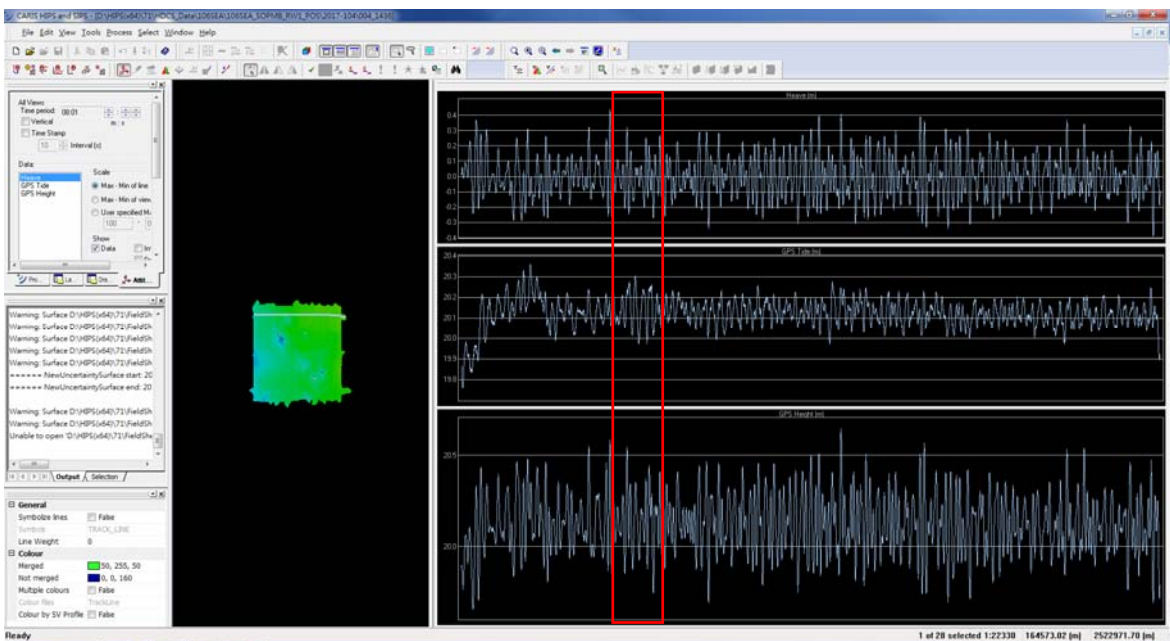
CARIS HIPS and SIPS - [D:\HIPS(x64)\71\HDCS_Data\106SEA\106SEA_SOPMB_RW1_RO5\2017-104\004_1436]

File Edit View Tools Process Select Window Help

All Views
Time period: 00:01
Vertical
Time Stamp
10 Interval (s)

Data
Heave
GPS Tide
GPS Height

Scale
Max - Min of line
Max - Min of view
User specified M
100

Show
Data

Pro... La... Dis... Attri...

Warning: Surface D:\HIPS(x64)\71\FieldSh
Warning: Surface D:\HIPS(x64)\71\FieldSh
Warning: Surface D:\HIPS(x64)\71\FieldSh
Warning: Surface D:\HIPS(x64)\71\FieldSh
Warning: Surface D:\HIPS(x64)\71\FieldSh
====== NewUncertaintySurface start: 20
====== NewUncertaintySurface end: 20

Warning: Surface D:\HIPS(x64)\71\FieldSh
Warning: Surface D:\HIPS(x64)\71\FieldSh
Unable to open 'D:\HIPS(x64)\71\FieldSh

Output Selection

General
Symbolize lines False
Symbol TRACK_LINE
Line Weight 0
Colour
Merged 50, 255, 50
Not merged 0, 0, 160
Multiple colours False
Colour files TrackLine
Colour by SV Profile False

Heave (m)
0.4
0.3
0.2
0.1
0.0
0.1
0.2
0.3
0.4

GPS Tide (m)
20.4
20.3
20.2
20.1
20.0
19.9
19.8

GPS Height (m)
20.5
20.0

Ready
1 of 28 selected 1:22330 164573.02 (m) 2522971.70 (m)